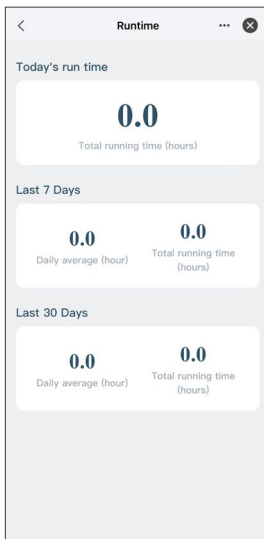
<
Runtime
···

Today's run time

0.0
Total running time (hours)

Last 7 Days

0.0
Daily average (hour)

0.0
Total running time (hours)

Last 30 Days

0.0
Daily average (hour)

0.0
Total running time (hours)